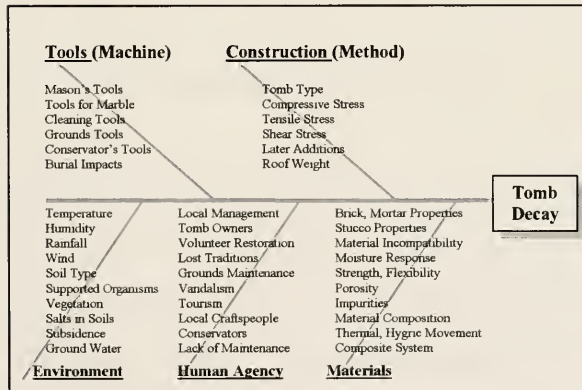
Tools (Machine)

Mason's Tools
Tools for Marble
Cleaning Tools
Grounds Tools
Conservator's Tools
Burial Impacts

Construction (Method)

Tomb Type
Compressive Stress
Tensile Stress
Shear Stress
Later Additions
Roof Weight

Tomb Decay

Temperature
Humidity
Rainfall
Wind
Soil Type
Supported Organisms
Vegetation
Salts in Soils
Subsidence
Ground Water

Environment

Local Management
Tomb Owners
Volunteer Restoration
Lost Traditions
Grounds Maintenance
Vandalism
Tourism
Local Craftspeople
Conservators
Lack of Maintenance

Human Agency

Brick, Mortar Properties
Stucco Properties
Material Incompatibility
Moisture Response
Strength, Flexibility
Porosity
Impurities
Material Composition
Thermal, Hygric Movement
Composite System

Materials